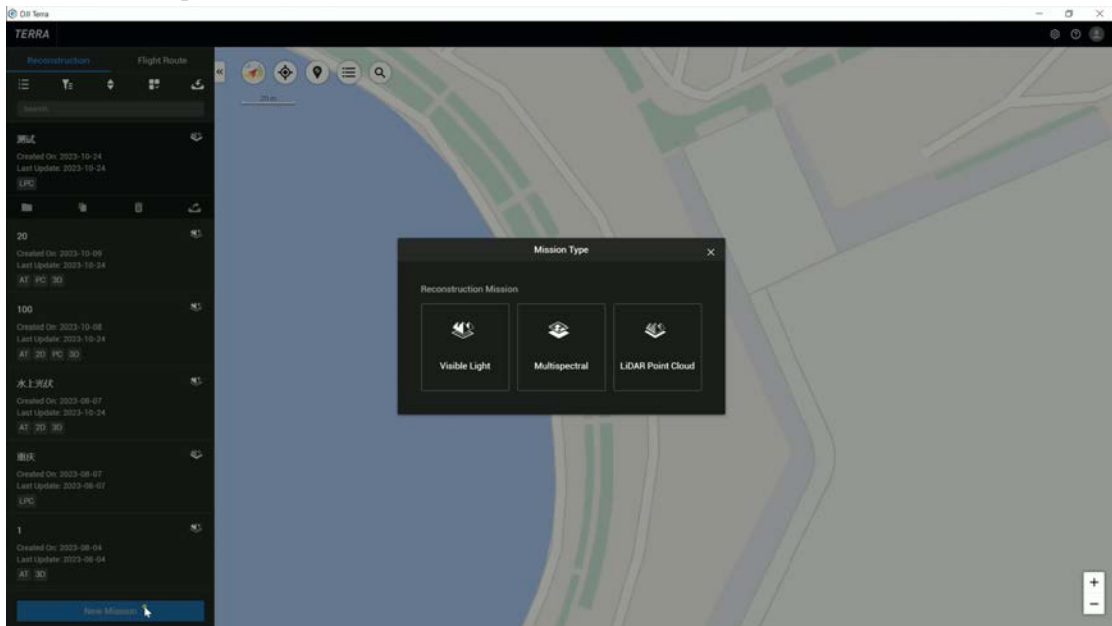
DJI Terra

TERRA

Reconstruction

Flight Route

Search

测试
Created On: 2023-10-24
Last Update: 2023-10-24
LPC

20
Created On: 2023-10-09
Last Update: 2023-10-24
AT PC 3D

100
Created On: 2023-10-08
Last Update: 2023-10-24
AT 2D PC 3D

水上光伏
Created On: 2023-08-07
Last Update: 2023-10-24
AT 2D 3D

重庆
Created On: 2023-08-07
Last Update: 2023-08-07
LPC

1
Created On: 2023-08-04
Last Update: 2023-08-04
AT 3D

New Mission

20 m

Mission Type

Reconstruction Mission

Visible Light

Multispectral

LiDAR Point Cloud

+

−